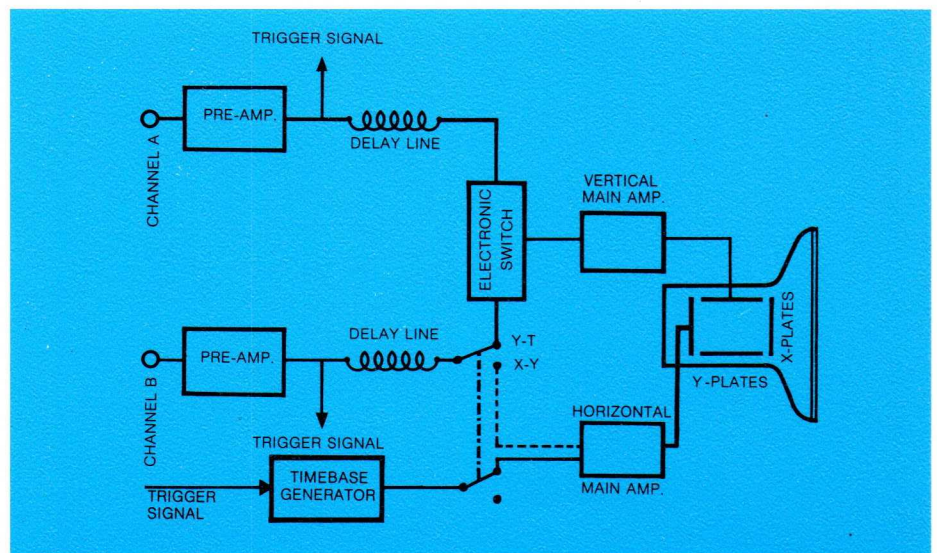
TRIGGER SIGNAL

CHANNEL A

PRE-AMP.

DELAY LINE

ELECTRONIC SWITCH

VERTICAL MAIN AMP.

X-PLATES

Y-PLATES

CHANNEL B

PRE-AMP.

DELAY LINE

Y-T

X-Y

TRIGGER SIGNAL

HORIZONTAL

MAIN AMP.

TRIGGER SIGNAL

TIMEBASE GENERATOR